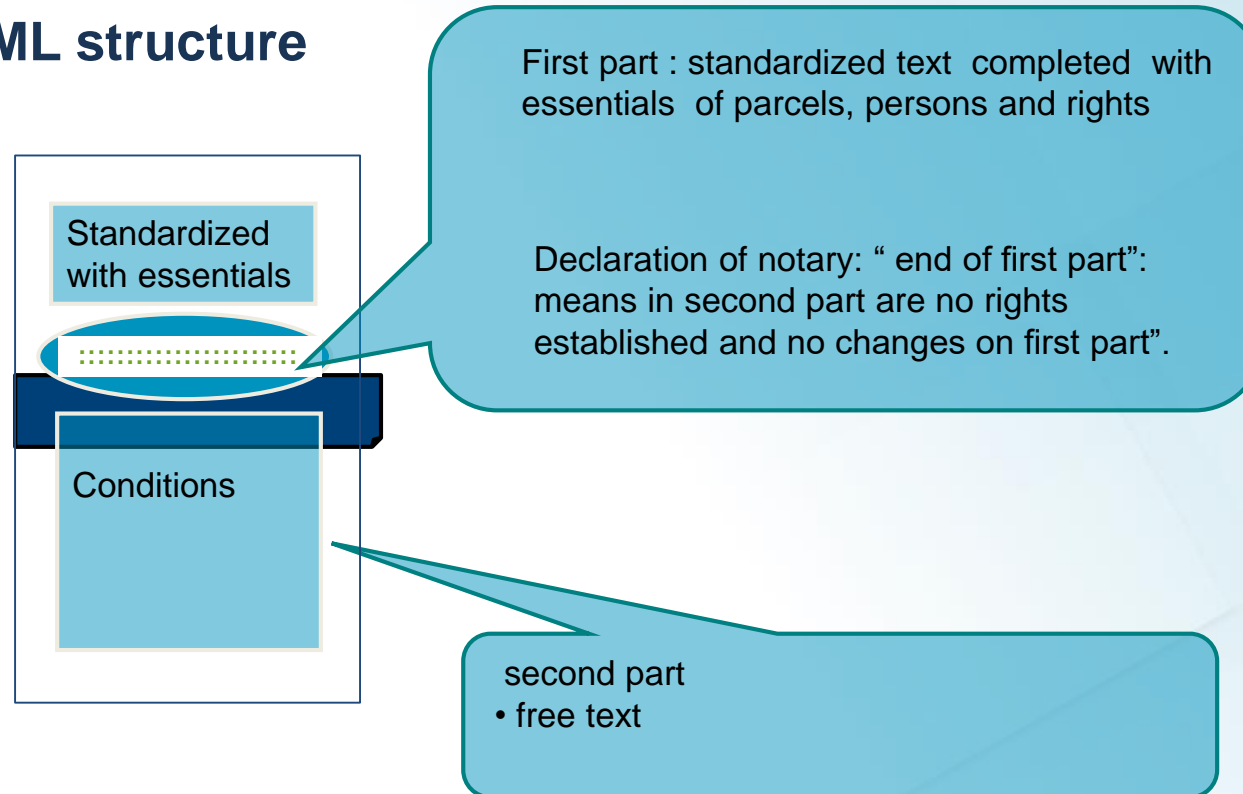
ML structure

Standardized with essentials

Conditions

First part : standardized text completed with essentials of parcels, persons and rights

Declaration of notary: " end of first part": means in second part are no rights established and no changes on first part".

second part
• free text